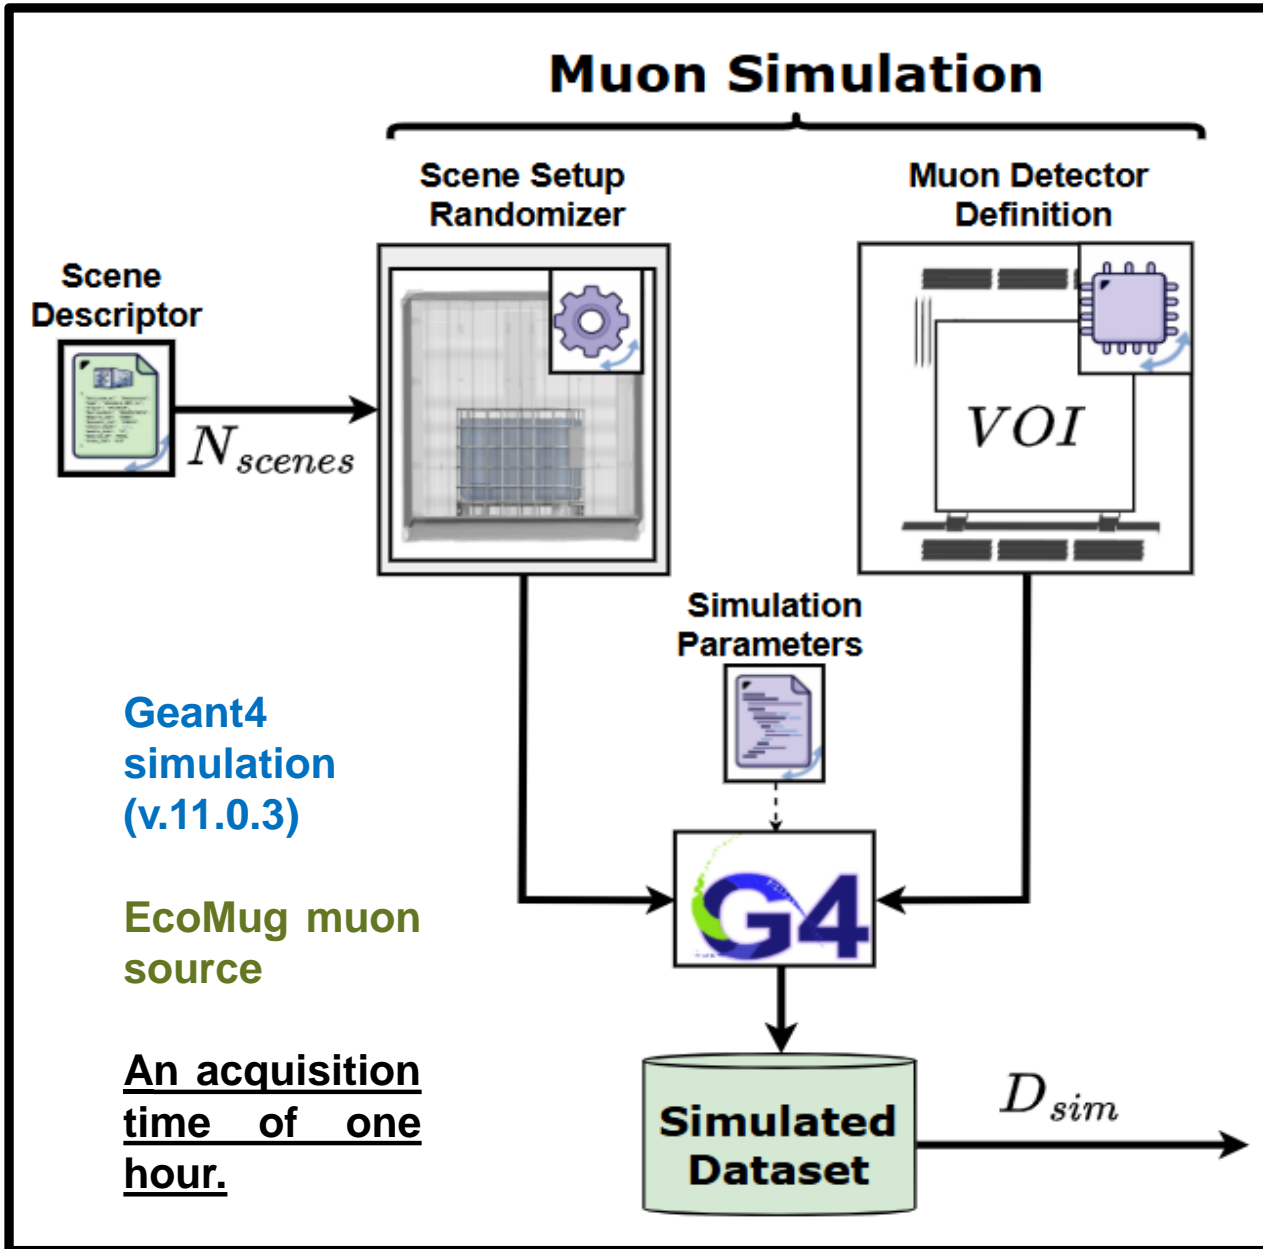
Muon Simulation

Scene Setup Randomizer

Muon Detector Definition

Scene Descriptor

$N_{scenes}$

$VOI$

Simulation Parameters

Geant4 simulation (v.11.0.3)

EcoMug muon source

An acquisition time of one hour.

G4

Simulated Dataset

$D_{sim}$